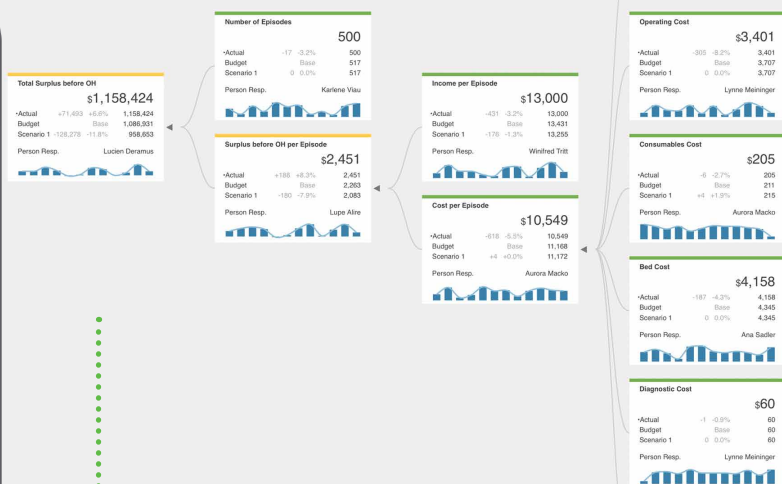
Total Surplus before OH

$1,158,424

| | | | |
|---|---|---|---|
| •Actual | +71,493 | +6.6% | 1,158,424 |
| Budget | | Base | 1,086,931 |
| Scenario 1 | -128,278 | -11.8% | 958,653 |

Person Resp. Lucien Deramus

Number of Episodes

500

| | | | |
|---|---|---|---|
| •Actual | -17 | -3.2% | 500 |
| Budget | | Base | 517 |
| Scenario 1 | 0 | 0.0% | 517 |

Person Resp. Karlene Viau

Surplus before OH per Episode

$2,451

| | | | |
|---|---|---|---|
| •Actual | +188 | +8.3% | 2,451 |
| Budget | | Base | 2,263 |
| Scenario 1 | -180 | -7.9% | 2,083 |

Person Resp. Lupe Alire

Income per Episode

$13,000

| | | | |
|---|---|---|---|
| •Actual | -431 | -3.2% | 13,000 |
| Budget | | Base | 13,431 |
| Scenario 1 | -176 | -1.3% | 13,255 |

Person Resp. Winifred Tritt

Cost per Episode

$10,549

| | | | |
|---|---|---|---|
| •Actual | -618 | -5.5% | 10,549 |
| Budget | | Base | 11,168 |
| Scenario 1 | +4 | +0.0% | 11,172 |

Person Resp. Aurora Macko

Operating Cost

$3,401

| | | | |
|---|---|---|---|
| •Actual | -305 | -8.2% | 3,401 |
| Budget | | Base | 3,707 |
| Scenario 1 | 0 | 0.0% | 3,707 |

Person Resp. Lynne Meininger

Consumables Cost

$205

| | | | |
|---|---|---|---|
| •Actual | -6 | -2.7% | 205 |
| Budget | | Base | 211 |
| Scenario 1 | +4 | +1.9% | 215 |

Person Resp. Aurora Macko

Bed Cost

$4,158

| | | | |
|---|---|---|---|
| •Actual | -187 | -4.3% | 4,158 |
| Budget | | Base | 4,345 |
| Scenario 1 | 0 | 0.0% | 4,345 |

Person Resp. Ana Sadler

Diagnostic Cost

$60

| | | | |
|---|---|---|---|
| •Actual | -1 | -0.8% | 60 |
| Budget | | Base | 60 |
| Scenario 1 | 0 | 0.0% | 60 |

Person Resp. Lynne Meininger